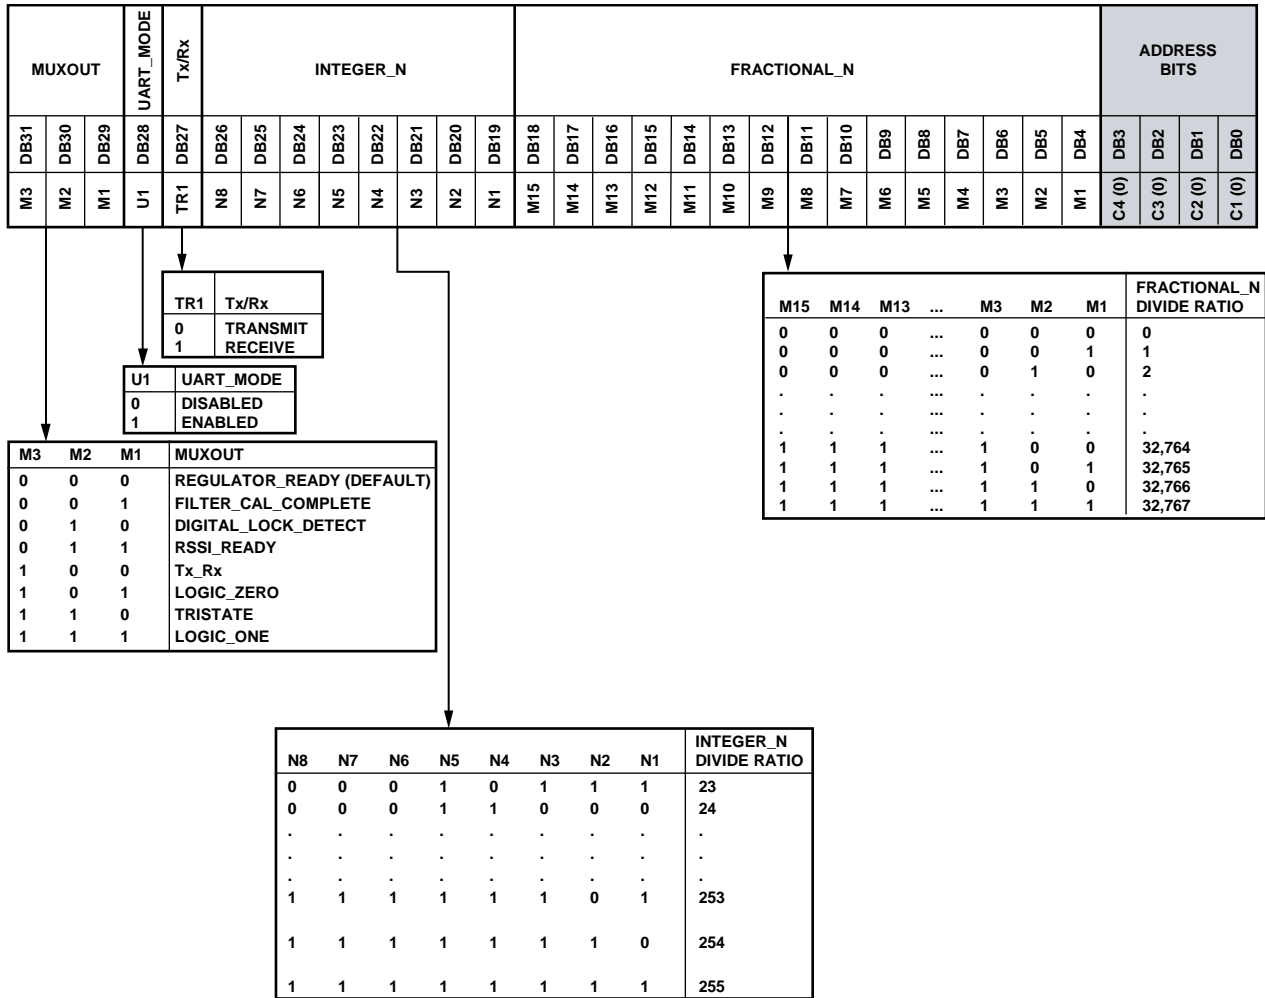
| MUXOUT | | | UART_MODE | Tx/Rx | INTEGER_N | | | | | | | | FRACTIONAL_N | | | | | | | | | | | | | | | ADDRESS BITS | | | |
|---|---|---|---|---|---|---|---|---|---|---|---|---|---|---|---|---|---|---|---|---|---|---|---|---|---|---|---|---|---|---|---|
| DB31 | DB30 | DB29 | DB28 | DB27 | DB26 | DB25 | DB24 | DB23 | DB22 | DB21 | DB20 | DB19 | DB18 | DB17 | DB16 | DB15 | DB14 | DB13 | DB12 | DB11 | DB10 | DB9 | DB8 | DB7 | DB6 | DB5 | DB4 | DB3 | DB2 | DB1 | DB0 |
| M3 | M2 | M1 | U1 | TR1 | N8 | N7 | N6 | N5 | N4 | N3 | N2 | N1 | M15 | M14 | M13 | M12 | M11 | M10 | M9 | M8 | M7 | M6 | M5 | M4 | M3 | M2 | M1 | C4 (0) | C3 (0) | C2 (0) | C1 (0) |

| TR1 | Tx/Rx |
|---|---|
| 0 | TRANSMIT |
| 1 | RECEIVE |

| U1 | UART_MODE |
|---|---|
| 0 | DISABLED |
| 1 | ENABLED |

| M3 | M2 | M1 | MUXOUT |
|---|---|---|---|
| 0 | 0 | 0 | REGULATOR_READY (DEFAULT) |
| 0 | 0 | 1 | FILTER_CAL_COMPLETE |
| 0 | 1 | 0 | DIGITAL_LOCK_DETECT |
| 0 | 1 | 1 | RSSI_READY |
| 1 | 0 | 0 | Tx_Rx |
| 1 | 0 | 1 | LOGIC_ZERO |
| 1 | 1 | 0 | TRISTATE |
| 1 | 1 | 1 | LOGIC_ONE |

| M15 | M14 | M13 | ... | M3 | M2 | M1 | FRACTIONAL_N DIVIDE RATIO |
|---|---|---|---|---|---|---|---|
| 0 | 0 | 0 | ... | 0 | 0 | 0 | 0 |
| 0 | 0 | 0 | ... | 0 | 0 | 1 | 1 |
| 0 | 0 | 0 | ... | 0 | 1 | 0 | 2 |
| . | . | . | ... | . | . | . | . |
| . | . | . | ... | . | . | . | . |
| . | . | . | ... | . | . | . | . |
| 1 | 1 | 1 | ... | 1 | 0 | 0 | 32,764 |
| 1 | 1 | 1 | ... | 1 | 0 | 1 | 32,765 |
| 1 | 1 | 1 | ... | 1 | 1 | 0 | 32,766 |
| 1 | 1 | 1 | ... | 1 | 1 | 1 | 32,767 |

| N8 | N7 | N6 | N5 | N4 | N3 | N2 | N1 | INTEGER_N DIVIDE RATIO |
|---|---|---|---|---|---|---|---|---|
| 0 | 0 | 0 | 1 | 0 | 1 | 1 | 1 | 23 |
| 0 | 0 | 0 | 1 | 1 | 0 | 0 | 0 | 24 |
| . | . | . | . | . | . | . | . | . |
| . | . | . | . | . | . | . | . | . |
| . | . | . | . | . | . | . | . | . |
| 1 | 1 | 1 | 1 | 1 | 1 | 0 | 1 | 253 |
| 1 | 1 | 1 | 1 | 1 | 1 | 1 | 0 | 254 |
| 1 | 1 | 1 | 1 | 1 | 1 | 1 | 1 | 255 |